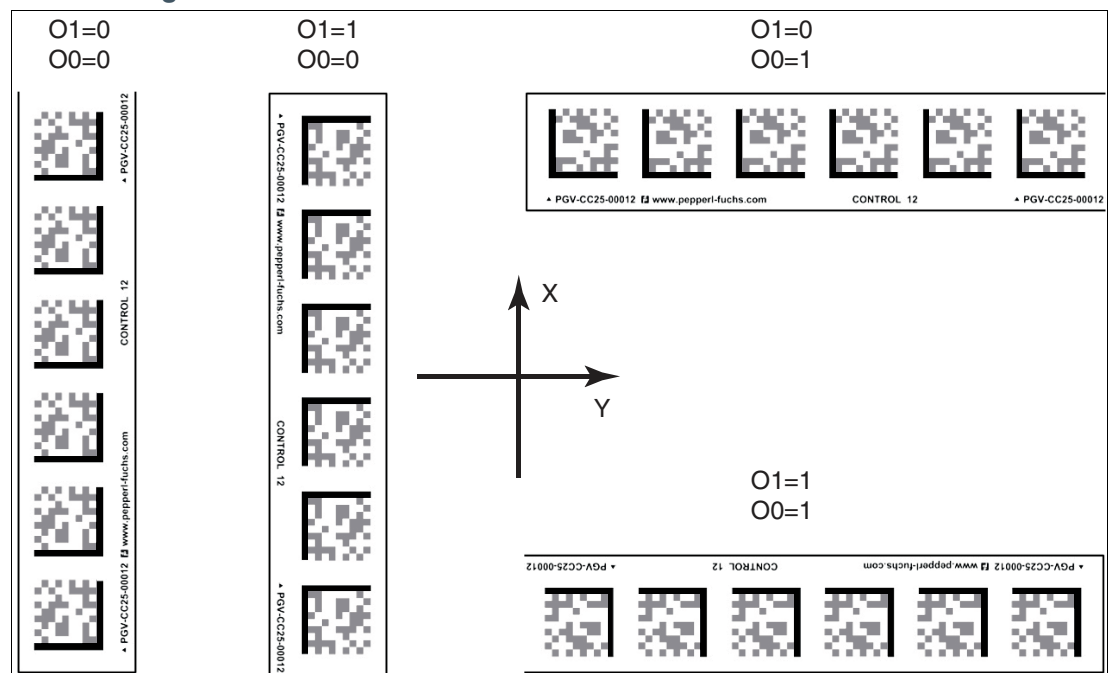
O1=0
O0=0

▲ PGV-CC25-00012

CONTROL 12

▲ PGV-CC25-00012 www.pepperl-fuchs.com

O1=1
O0=0

▲ PGV-CC25-00012 www.pepperl-fuchs.com

CONTROL 12

▲ PGV-CC25-00012

O1=0
O0=1

▲ PGV-CC25-00012 www.pepperl-fuchs.com CONTROL 12 ▲ PGV-CC25-00012

X

Y

O1=1
O0=1

▲ PGV-CC25-00012 CONTROL 12 ▲ PGV-CC25-00012 www.pepperl-fuchs.com